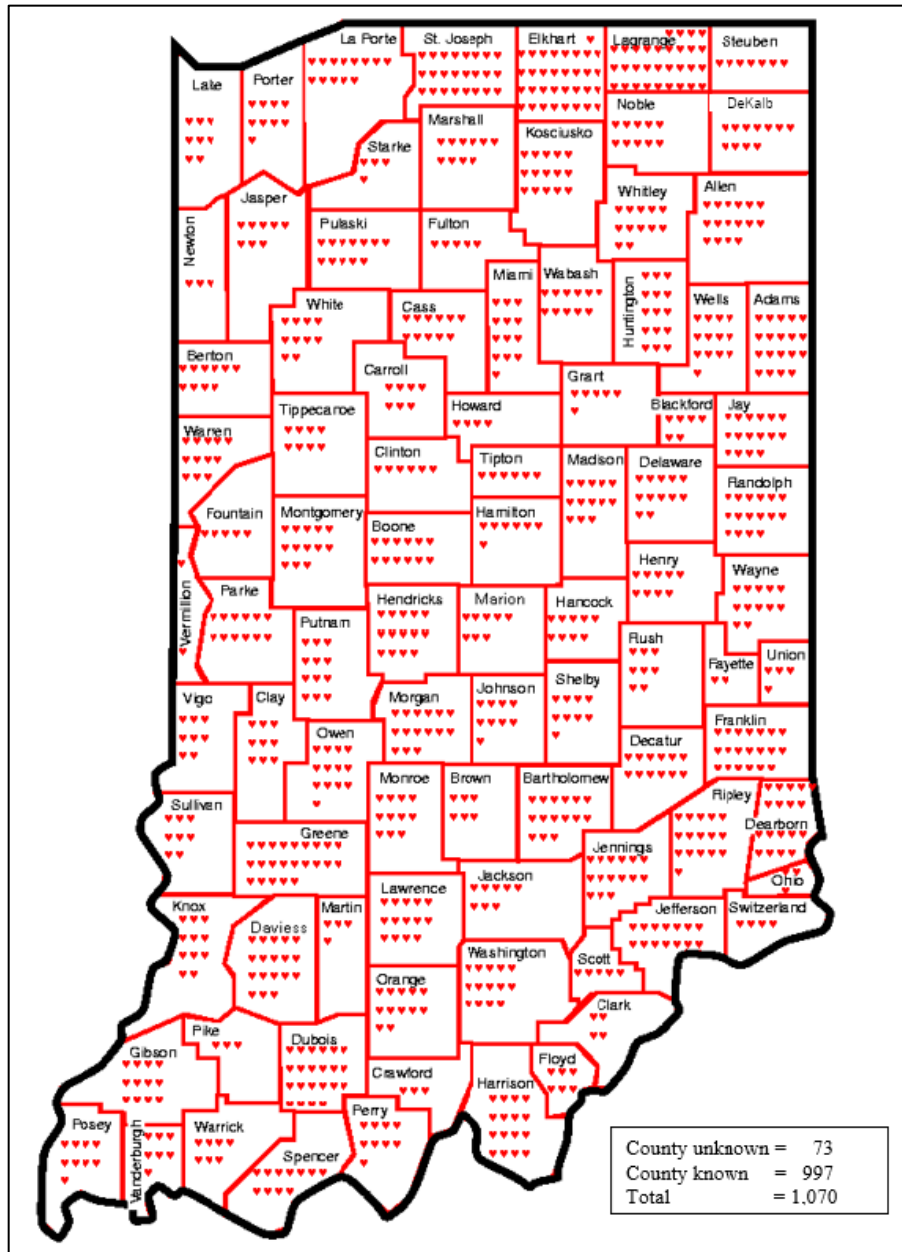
La Porte
St. Joseph
Elkhart
Lagrange
Steuben
Lake
Porter
Noble
DeKalb
Marshall
Kosciusko
Starke
Whitley
Allen
Jasper
Newton
Pulaski
Fulton
Miami
Wabash
Huntington
Wells
Adams
White
Cass
Benton
Carroll
Grant
Blackford
Jay
Tippecanoe
Howard
Warren
Clinton
Tipton
Madison
Delaware
Randolph
Fountain
Montgomery
Boone
Hamilton
Vermillion
Henry
Wayne
Parke
Hendricks
Marion
Hancock
Putnam
Rush
Fayette
Union
Vigo
Clay
Morgan
Johnson
Shelby
Owen
Franklin
Decatur
Monroe
Brown
Bartholomew
Sullivan
Ripley
Dearborn
Greene
Jennings
Jackson
Ohio
Knox
Lawrence
Martin
Daviess
Jefferson
Switzerland
Washington
Scott
Orange
Clark
Pike
Dubois
Gibson
Floyd
Crawford
Harrison
Posey
Vanderburgh
Warrick
Perry
Spencer

County unknown = 73
County known = 997
Total = 1,070